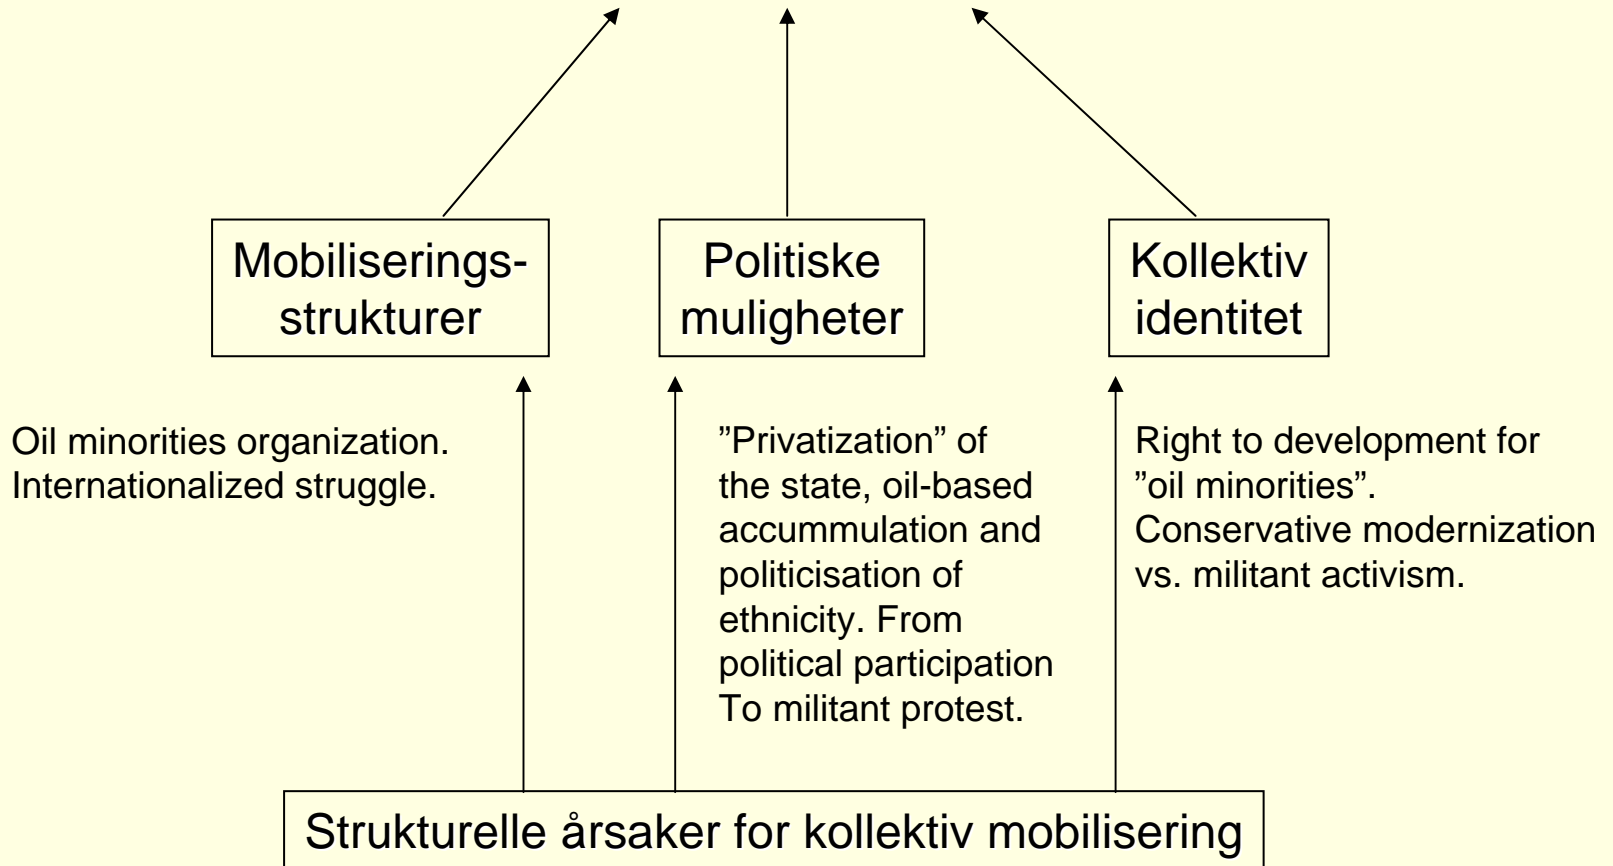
Mobiliserings-strukturer

Politiske muligheter

Kollektiv identitet

Oil minorities organization. Internationalized struggle.

”Privatization” of the state, oil-based accummulation and politicisation of ethnicity. From political participation To militant protest.

Right to development for ”oil minorities”. Conservative modernization vs. militant activism.

Strukturelle årsaker for kollektiv mobilisering